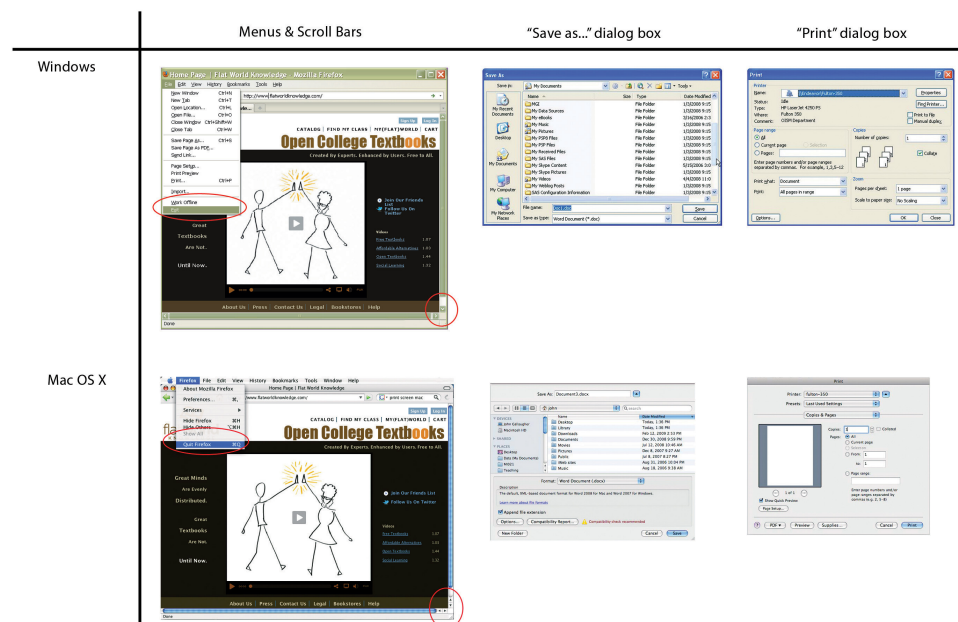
| | Menus & Scroll Bars | "Save as..." dialog box | "Print" dialog box |
|---|---|---|---|
| Windows | | | |
| Mac OS X | | | |

Home Page | Flat World Knowledge - Mozilla Firefox

File Edit View History Bookmarks Tools Help

http://www.flatworldknowledge.com/

New Window Ctrl+N
New Tab Ctrl+T
Open Location... Ctrl+L
Open File... Ctrl+O
Close Window Ctrl+Shift+W
Close Tab Ctrl+W

Save Page As... Ctrl+S
Save Page As PDF...
Send Link...

Page Setup...
Print Preview
Print... Ctrl+P

Import...

Work Offline
Exit

Sign Up Log In

CATALOG | FIND MY CLASS | MY[FLAT]WORLD | CART

Open College Textbooks

Created By Experts. Enhanced by Users. Free to All.

Join Our Friends List

Follow Us On Twitter

Great

Textbooks

Are Not..

Until Now..

Videos

Free Textbooks 1:07

Affordable Alternatives 1:01

Open Textbooks 1:44

Social Learning 1:32

About Us | Press | Contact Us | Legal | Bookstores | Help

Done

Save As

Save in: My Documents

Name Size Type Date Modified

MG2 File Folder
My Data Sources File Folder
My eBooks File Folder
My Music File Folder
My Pictures File Folder
My PSP8 Files File Folder
My PSP Files File Folder
My Received Files File Folder
My SAS Files File Folder
My Skype Content File Folder
My Skype Pictures File Folder
My Videos File Folder
My Weblog Posts File Folder
SAS Configuration Information File Folder

My Recent Documents

Desktop

My Documents

My Computer

My Network Places

File name: Doc1.doc

Save as type: Word Document (*.doc)

Save

Cancel

Print

Printer

Name:

Properties

Find Printer...

Status: Idle

Type: HP LaserJet 4250 PS

Where: Fulton 350

Comment: OISM Department

Print to file

Manual duplex

Page range

All

Current page

Selection

Pages:

Enter page numbers and/or page ranges separated by commas. For example, 1,3,5–12

Copies

Number of copies: 1

Collate

Print what: Document

Print: All pages in range

Zoom

Pages per sheet: 1 page

Scale to paper size: No Scaling

Options...

OK

Close

Firefox File Edit View History Bookmarks Tools Window Help

About Mozilla Firefox

Preferences... ⌘,

Services

Hide Firefox ⌘H

Hide Others ⌥⌘H

Show All

Quit Firefox ⌘Q

Home Page | Flat World Knowledge

http://www.flatworldknowledge.com/

print screen mac

Sign Up Log In

CATALOG | FIND MY CLASS | MY[FLAT]WORLD | CART

Open College Textbooks

Created By Experts. Enhanced by Users. Free to All.

Great Minds

Are Evenly

Distributed.

Great

Textbooks

Are Not..

Until Now..

Join Our Friends List

Follow Us On Twitter

Videos

Free Textbooks 1:07

Affordable Alternatives 1:01

Open Textbooks 1:44

Social Learning 1:32

About Us | Press | Contact Us | Legal | Bookstores | Help

Done

Save As: Document3.docx

Format: Word Document (.docx)

Description

The default, XML-based document format for Word 2008 for Mac and Word 2007 for Windows.

Learn more about file formats

Append file extension

Options...

Compatibility Report...

Compatibility check recommended

New Folder

Cancel

Save

Print

Printer: fulton-350

Presets: Last Used Settings

Copies & Pages

Copies: 1 Collated

Pages: All

Current page

From: 1

to: 1

Page range

Enter page numbers and/or page ranges separated by commas (e.g. 2, 5-8)

1 of 1

Show Quick Preview

Page Setup...

PDF

Preview

Supplies...

Cancel

Print